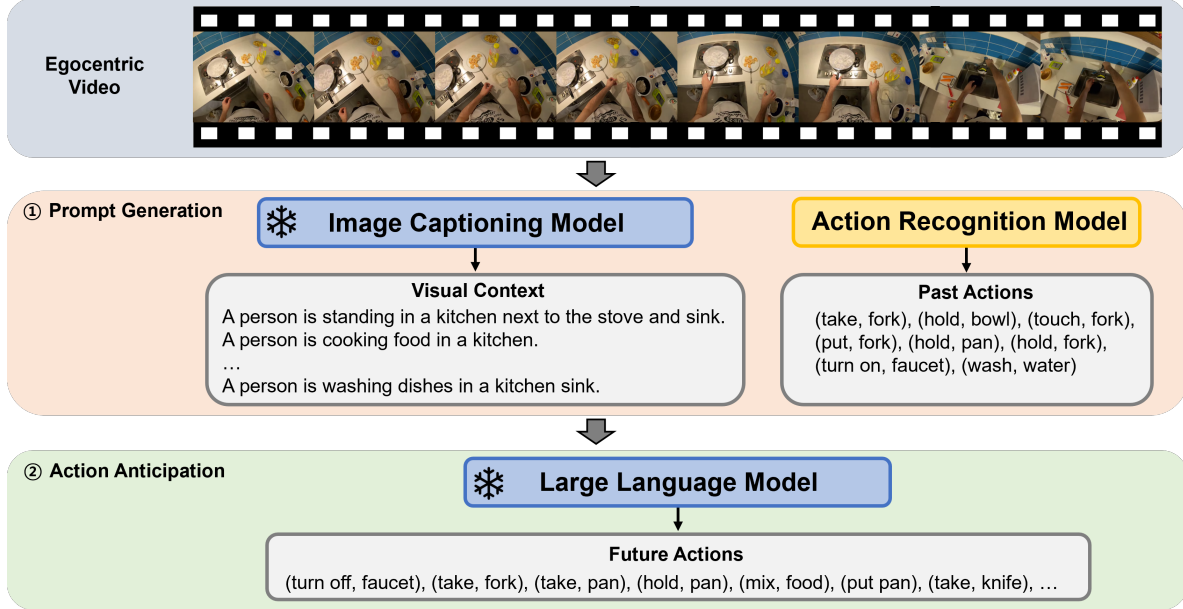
Egocentric Video

① Prompt Generation

Image Captioning Model

Action Recognition Model

Visual Context
A person is standing in a kitchen next to the stove and sink.
A person is cooking food in a kitchen.
…
A person is washing dishes in a kitchen sink.

Past Actions
(take, fork), (hold, bowl), (touch, fork), (put, fork), (hold, pan), (hold, fork), (turn on, faucet), (wash, water)

② Action Anticipation

Large Language Model

Future Actions
(turn off, faucet), (take, fork), (take, pan), (hold, pan), (mix, food), (put pan), (take, knife), …